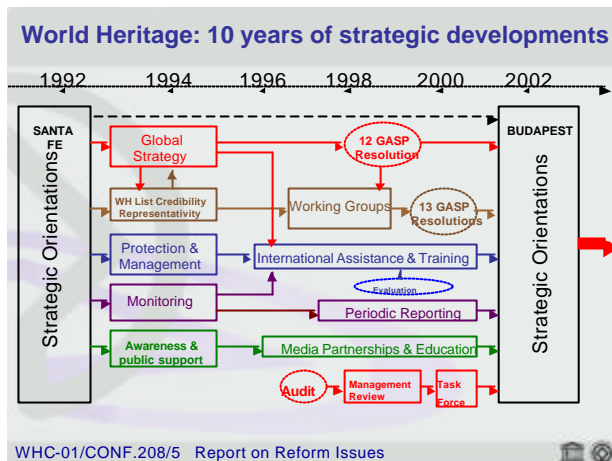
World Heritage: 10 years of strategic developments

1992 1994 1996 1998 2000 2002

SANTA FE

Strategic Orientations

Global Strategy

12 GASP Resolution

WH List Credibility Representativity

Working Groups

13 GASP Resolutions

Protection & Management

International Assistance & Training

Evaluation

Monitoring

Periodic Reporting

Awareness & public support

Media Partnerships & Education

Audit

Management Review

Task Force

BUDAPEST

Strategic Orientations

WHC-01/CONF.208/5 Report on Reform Issues